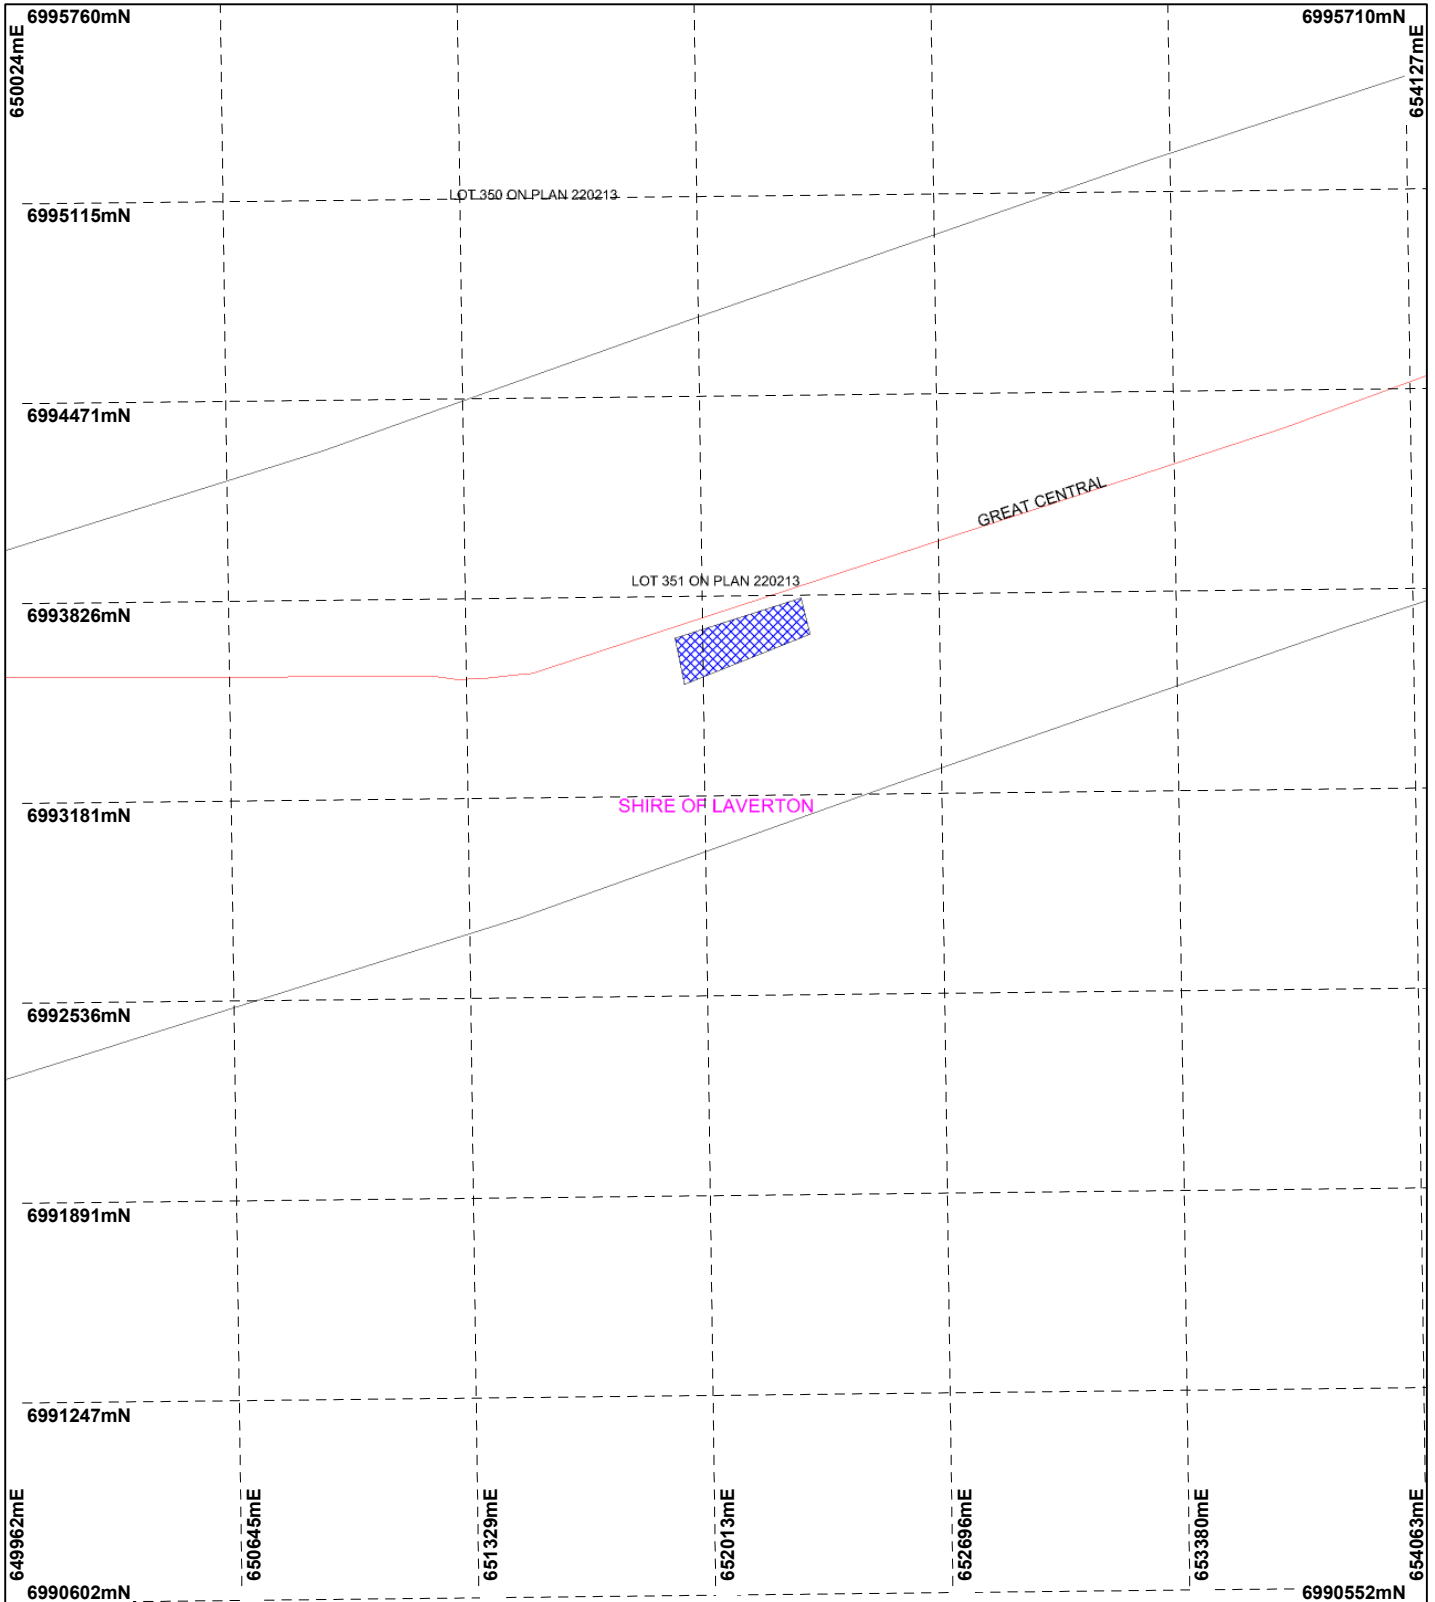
6995760mN

650024mE

6995710mN

654127mE

LOT 350 ON PLAN 220213

6995115mN

6994471mN

GREAT CENTRAL

LOT 351 ON PLAN 220213

6993826mN

SHIRE OF LAVERTON

6993181mN

6992536mN

6991891mN

6991247mN

649962mE

650645mE

651329mE

652013mE

652696mE

653380mE

654063mE

6990602mN

6990552mN